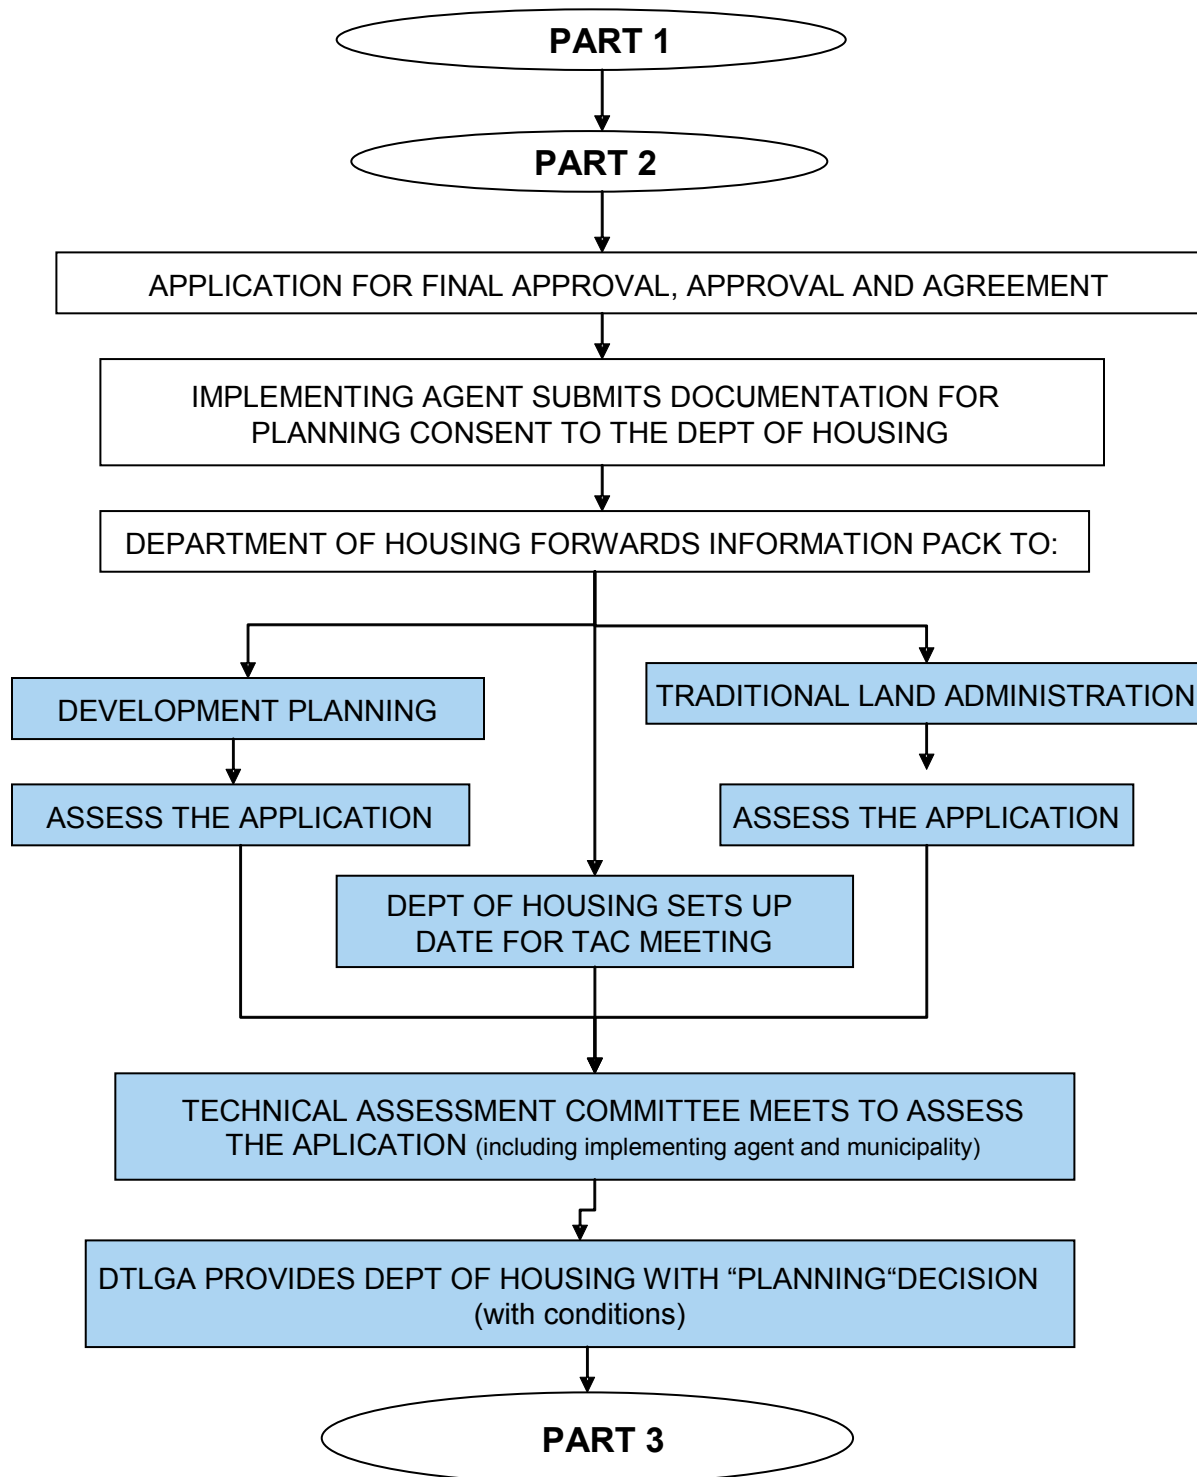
PART 1

PART 2

APPLICATION FOR FINAL APPROVAL, APPROVAL AND AGREEMENT

IMPLEMENTING AGENT SUBMITS DOCUMENTATION FOR PLANNING CONSENT TO THE DEPT OF HOUSING

DEPARTMENT OF HOUSING FORWARDS INFORMATION PACK TO:

DEVELOPMENT PLANNING

TRADITIONAL LAND ADMINISTRATION

ASSESS THE APPLICATION

ASSESS THE APPLICATION

DEPT OF HOUSING SETS UP DATE FOR TAC MEETING

TECHNICAL ASSESSMENT COMMITTEE MEETS TO ASSESS THE APLICATION (including implementing agent and municipality)

DTLGA PROVIDES DEPT OF HOUSING WITH “PLANNING“DECISION (with conditions)

PART 3